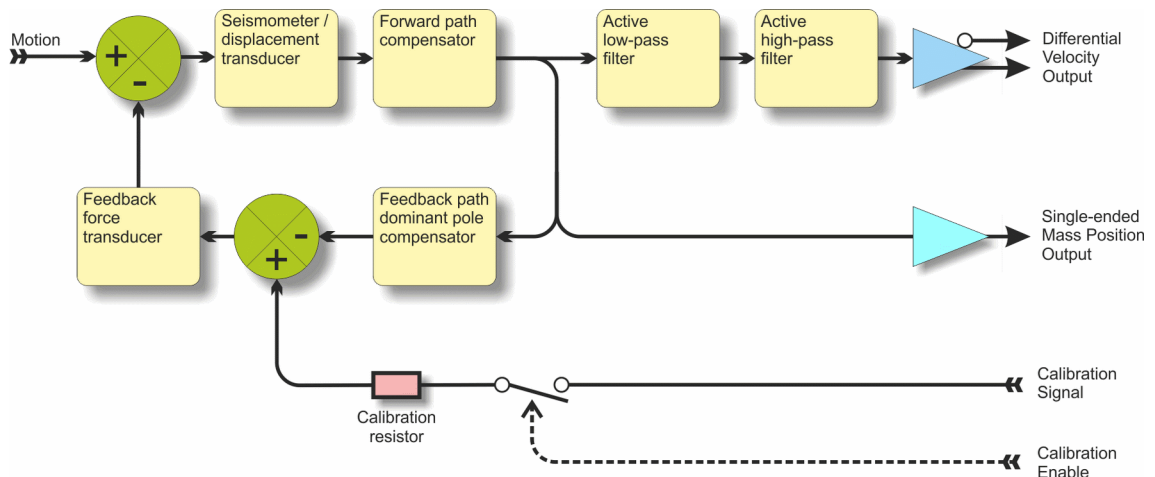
Motion

+
-

Seismometer / displacement transducer

Forward path compensator

Active low-pass filter

Active high-pass filter

Differential Velocity Output

Feedback force transducer

-
+

Feedback path dominant pole compensator

Single-ended Mass Position Output

Calibration resistor

Calibration Signal

Calibration Enable